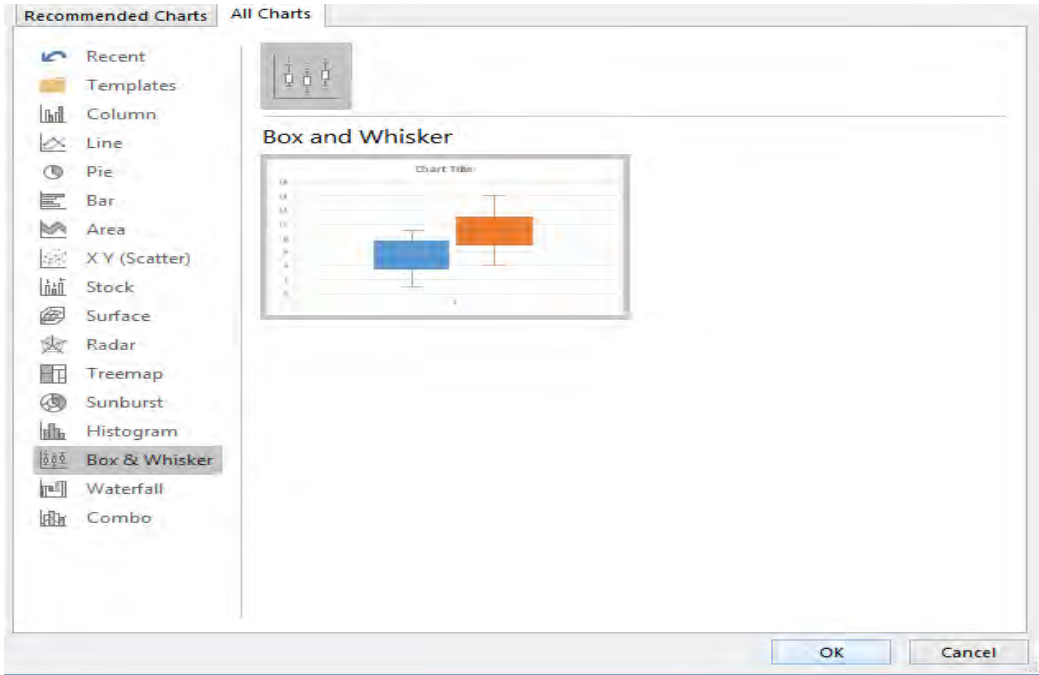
Recommended Charts
All Charts

Recent
Templates
Column
Line
Pie
Bar
Area
X Y (Scatter)
Stock
Surface
Radar
Treemap
Sunburst
Histogram
Box & Whisker
Waterfall
Combo

Box and Whisker

Chart Title

OK
Cancel